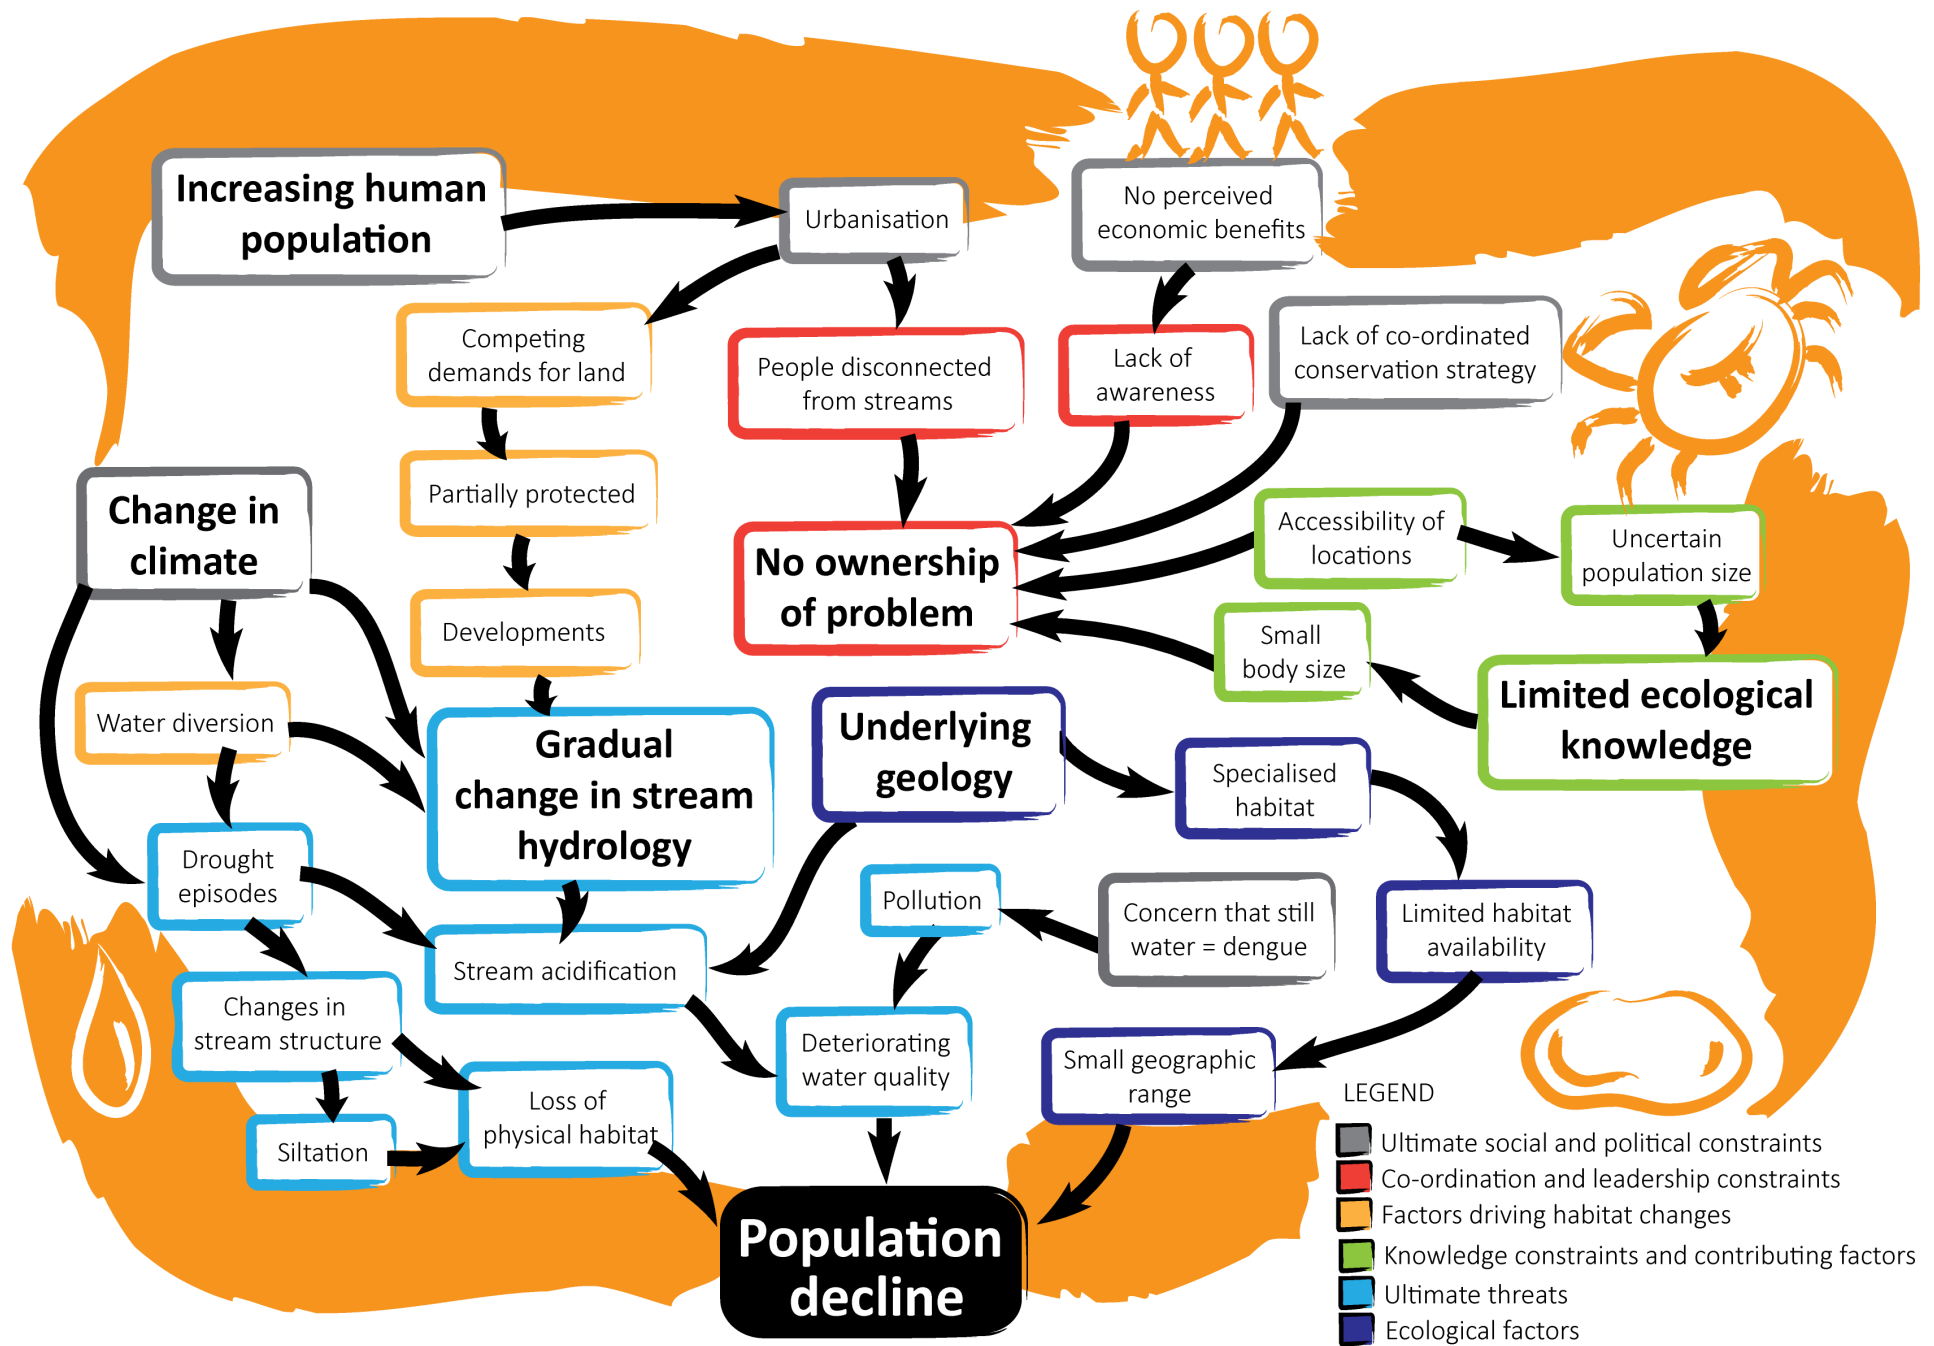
Increasing human population

Urbanisation

No perceived economic benefits

Competing demands for land

People disconnected from streams

Lack of awareness

Lack of co-ordinated conservation strategy

Partially protected

Change in climate

No ownership of problem

Accessibility of locations

Uncertain population size

Developments

Small body size

Limited ecological knowledge

Water diversion

Gradual change in stream hydrology

Underlying geology

Specialised habitat

Drought episodes

Pollution

Concern that still water = dengue

Limited habitat availability

Stream acidification

Changes in stream structure

Deteriorating water quality

Small geographic range

Loss of physical habitat

Siltation

Population decline

LEGEND
Ultimate social and political constraints
Co-ordination and leadership constraints
Factors driving habitat changes
Knowledge constraints and contributing factors
Ultimate threats
Ecological factors